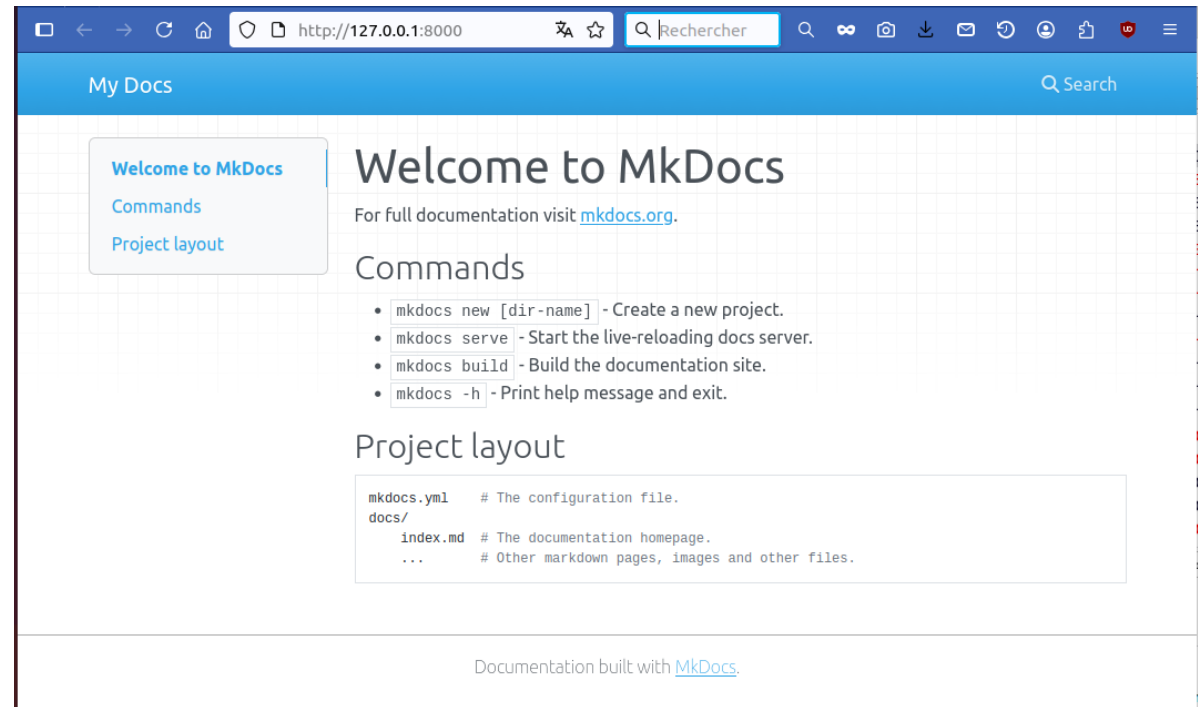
http://127.0.0.1:8000

Rechercher

My Docs

Search

Welcome to MkDocs

Commands

Project layout

Welcome to MkDocs

For full documentation visit mkdocs.org.

Commands

- mkdocs new [dir-name] - Create a new project.
- mkdocs serve - Start the live-reloading docs server.
- mkdocs build - Build the documentation site.
- mkdocs -h - Print help message and exit.

Project layout

mkdocs.yml    # The configuration file.
docs/
    index.md  # The documentation homepage.
    ...       # Other markdown pages, images and other files.

Documentation built with MkDocs.